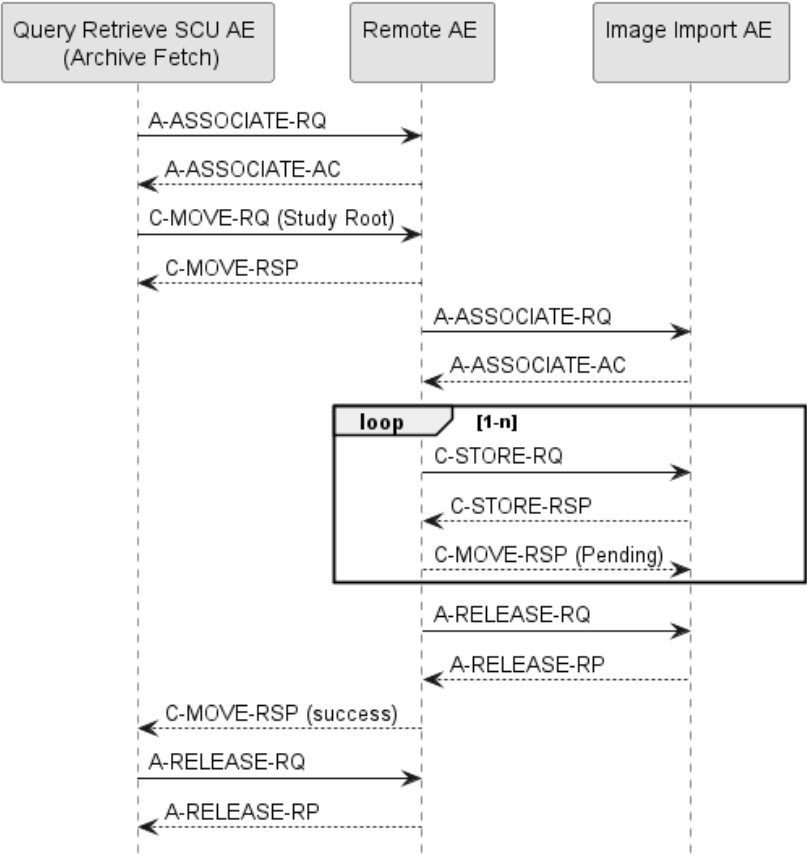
Query Retrieve SCU AE (Archive Fetch)

Remote AE

Image Import AE

A-ASSOCIATE-RQ

A-ASSOCIATE-AC

C-MOVE-RQ (Study Root)

C-MOVE-RSP

A-ASSOCIATE-RQ

A-ASSOCIATE-AC

loop

[1-n]

C-STORE-RQ

C-STORE-RSP

C-MOVE-RSP (Pending)

A-RELEASE-RQ

A-RELEASE-RP

C-MOVE-RSP (success)

A-RELEASE-RQ

A-RELEASE-RP